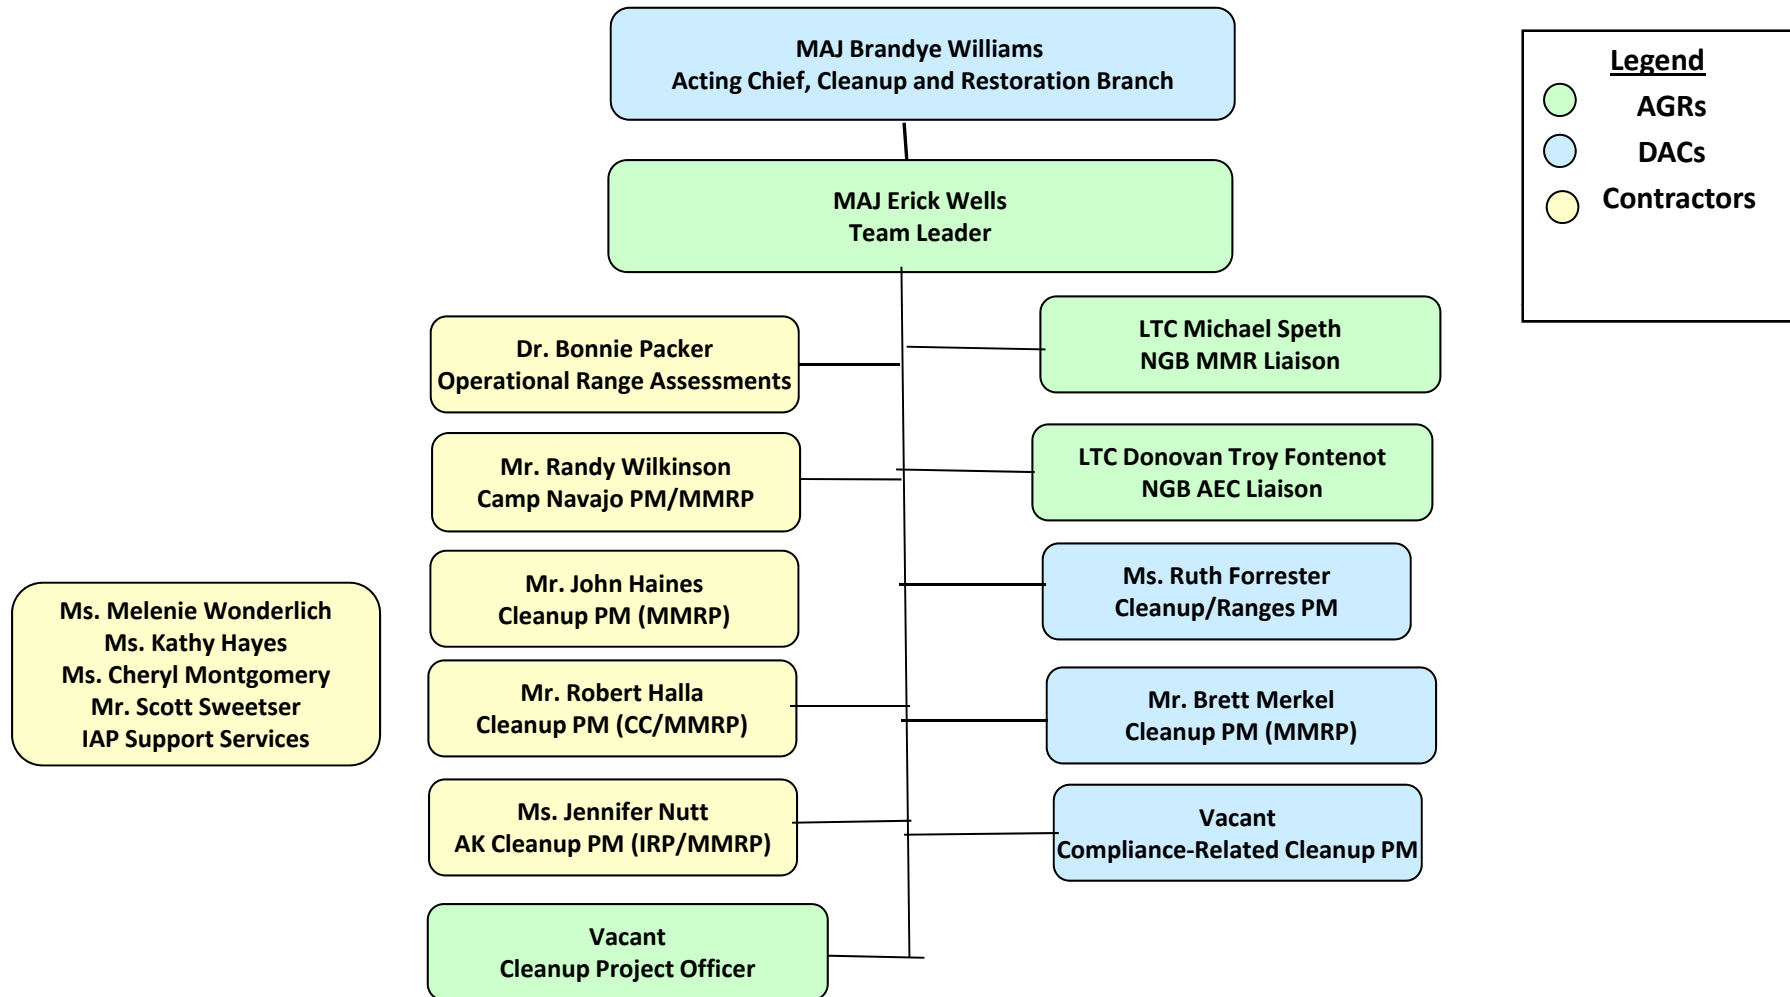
MAJ Brandye Williams
Acting Chief, Cleanup and Restoration Branch

MAJ Erick Wells
Team Leader

Legend
AGRs
DACs
Contractors

Dr. Bonnie Packer
Operational Range Assessments

LTC Michael Speth
NGB MMR Liaison

Mr. Randy Wilkinson
Camp Navajo PM/MMRP

LTC Donovan Troy Fontenot
NGB AEC Liaison

Ms. Melenie Wonderlich
Ms. Kathy Hayes
Ms. Cheryl Montgomery
Mr. Scott Sweetser
IAP Support Services

Mr. John Haines
Cleanup PM (MMRP)

Ms. Ruth Forrester
Cleanup/Ranges PM

Mr. Robert Halla
Cleanup PM (CC/MMRP)

Mr. Brett Merkel
Cleanup PM (MMRP)

Ms. Jennifer Nutt
AK Cleanup PM (IRP/MMRP)

Vacant
Compliance-Related Cleanup PM

Vacant
Cleanup Project Officer